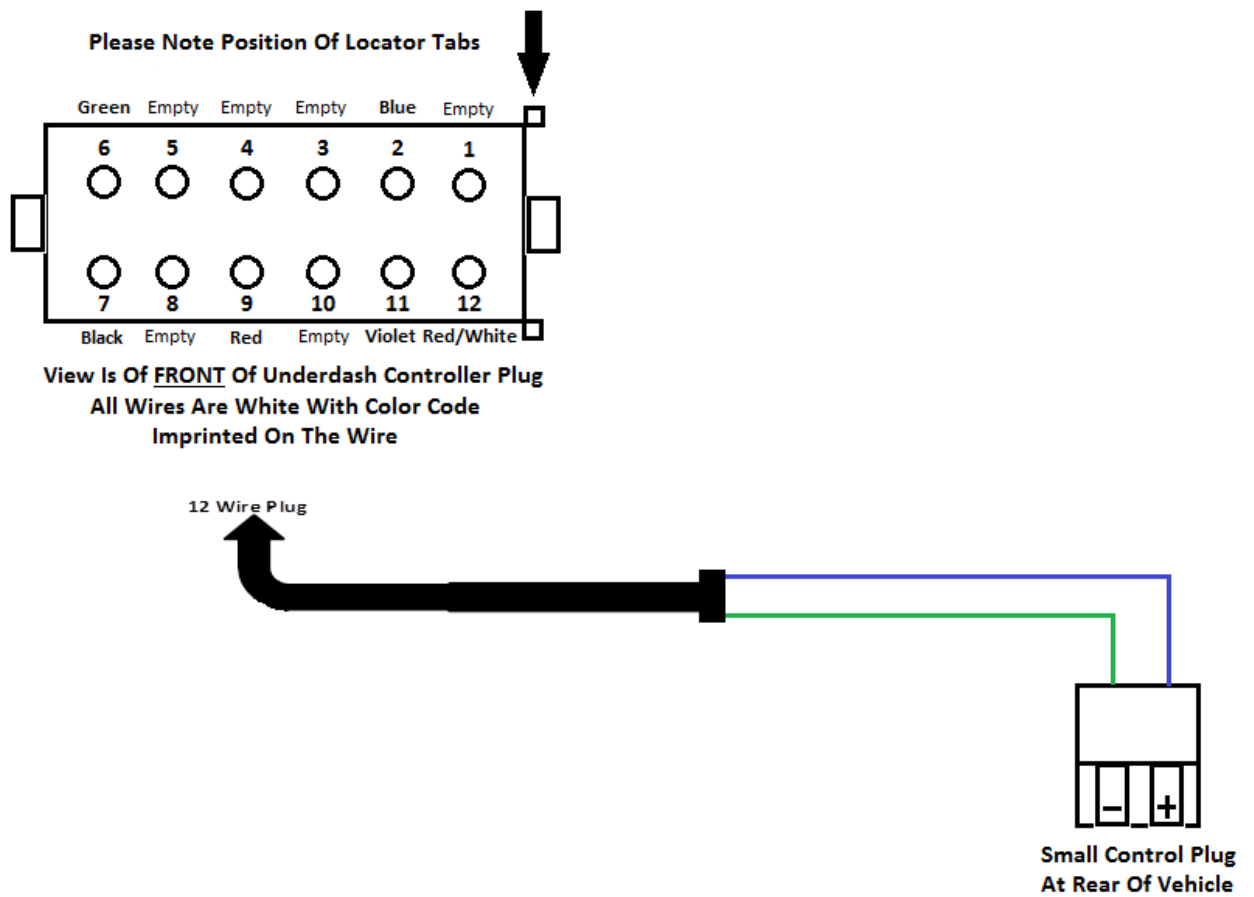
Please Note Position Of Locator Tabs

Green Empty Empty Empty Blue Empty
6 5 4 3 2 1

7 8 9 10 11 12
Black Empty Red Empty Violet Red/White

View Is Of FRONT Of Underdash Controller Plug
All Wires Are White With Color Code
Imprinted On The Wire

12 Wire Plug

– +

Small Control Plug
At Rear Of Vehicle